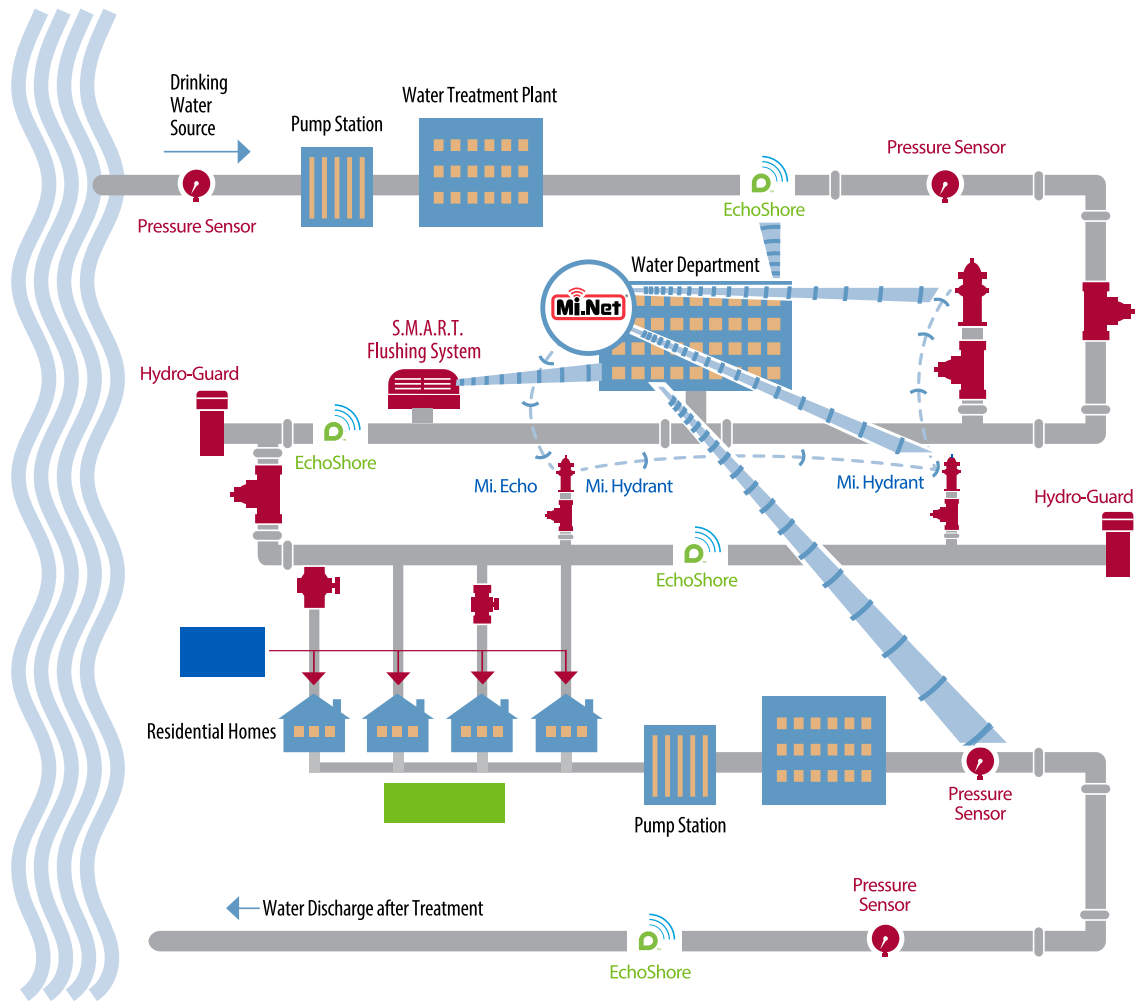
Drinking Water Source

Pump Station

Water Treatment Plant

Pressure Sensor

EchoShore

Pressure Sensor

Water Department

Mi.Net

S.M.A.R.T. Flushing System

Hydro-Guard

EchoShore

Mi. Echo

Mi. Hydrant

Mi. Hydrant

Hydro-Guard

EchoShore

Residential Homes

Pump Station

Pressure Sensor

Pressure Sensor

Water Discharge after Treatment

EchoShore